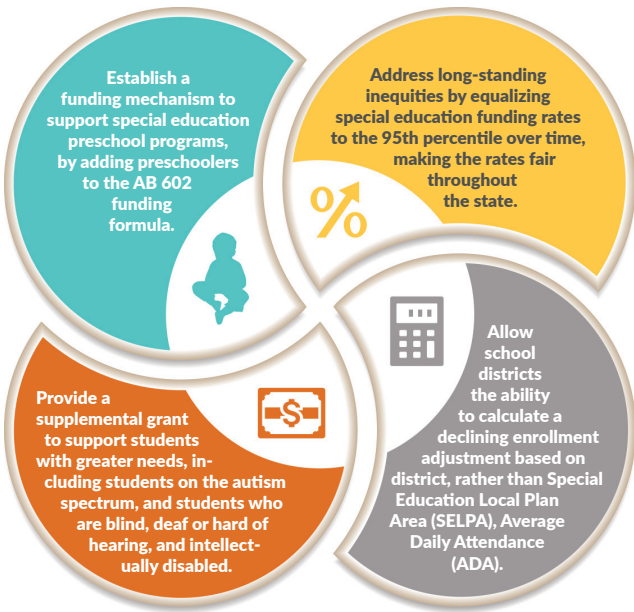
Establish a funding mechanism to support special education preschool programs, by adding preschoolers to the AB 602 funding formula.

Address long-standing inequities by equalizing special education funding rates to the 95th percentile over time, making the rates fair throughout the state.

%

Allow school districts the ability to calculate a declining enrollment adjustment based on district, rather than Special Education Local Plan Area (SELPA), Average Daily Attendance (ADA).

$

Provide a supplemental grant to support students with greater needs, including students on the autism spectrum, and students who are blind, deaf or hard of hearing, and intellectually disabled.